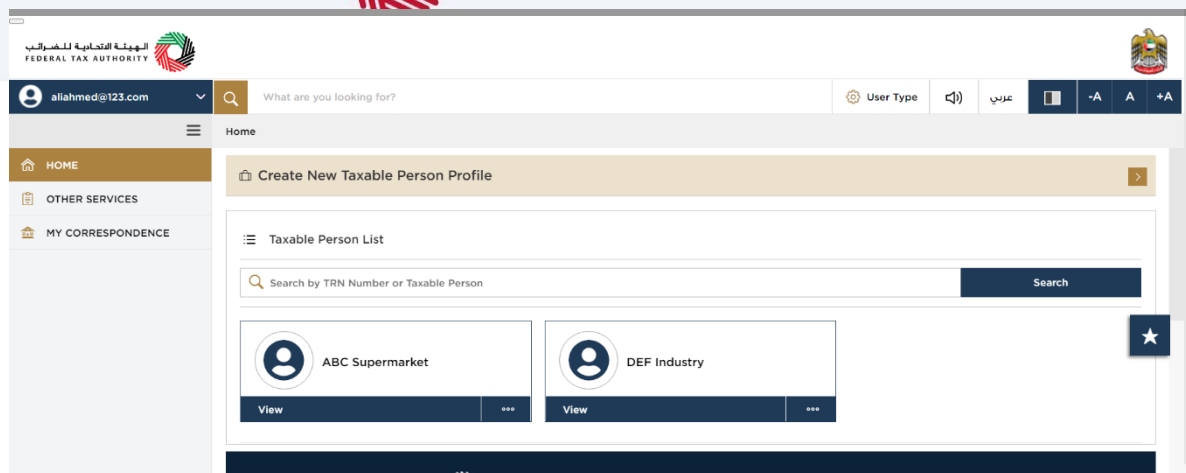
الهيئة الاتحادية للضرائب
FEDERAL TAX AUTHORITY

aliahmed@123.com

What are you looking for?

User Type

عربي

-A A +A

Home

HOME

OTHER SERVICES

MY CORRESPONDENCE

Create New Taxable Person Profile

Taxable Person List

Search by TRN Number or Taxable Person

Search

ABC Supermarket

View

DEF Industry

View